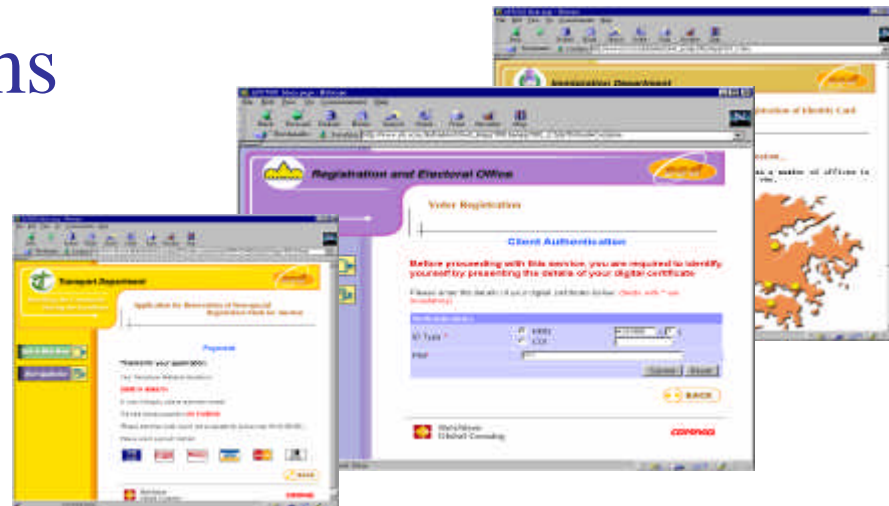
ns

Immigration Department

ation of Identity Card

Registration and Electoral Office

Voter Registration

Client Authentication

Before proceeding with this service, you are required to identify yourself by presenting the details of your digital certificate

Please enter the details of your digital certificate below: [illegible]

ID Type *

PIN*

Submit

Reset

BACK

Transport Department

Application for Renewal of Non-Vehicle Registration Mark for Vehicle

Payment

Transmit your application

BACK